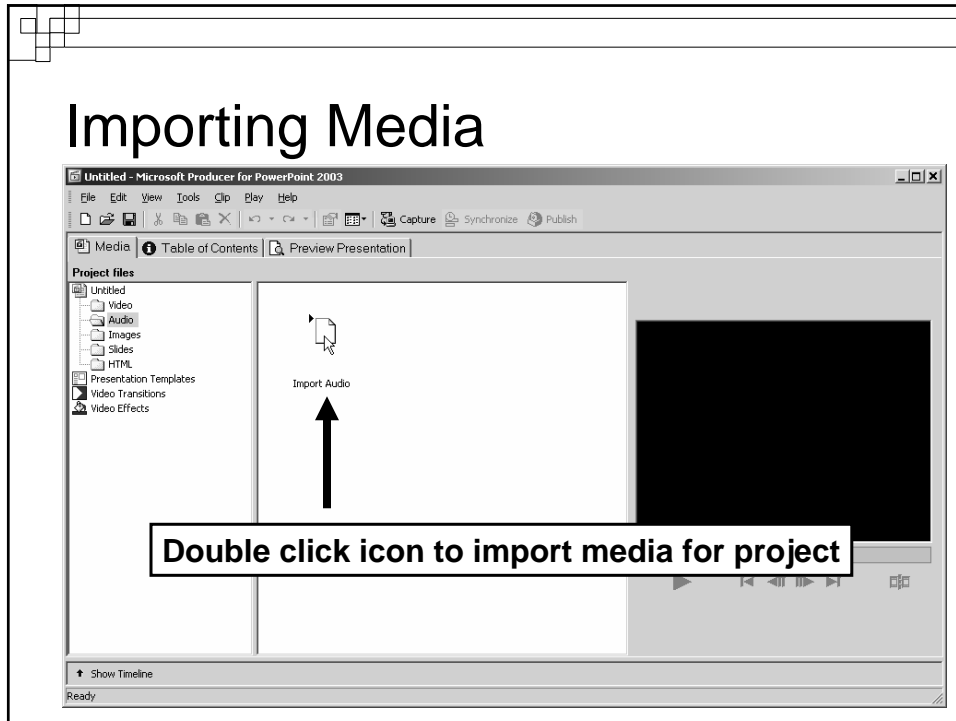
Importing Media

Untitled - Microsoft Producer for PowerPoint 2003

File Edit View Tools Clip Play Help

Capture Synchronize Publish

Media | Table of Contents | Preview Presentation

Project files

Untitled
Video
Audio
Images
Slides
HTML
Presentation Templates
Video Transitions
Video Effects

Import Audio

Double click icon to import media for project

Show Timeline

Ready